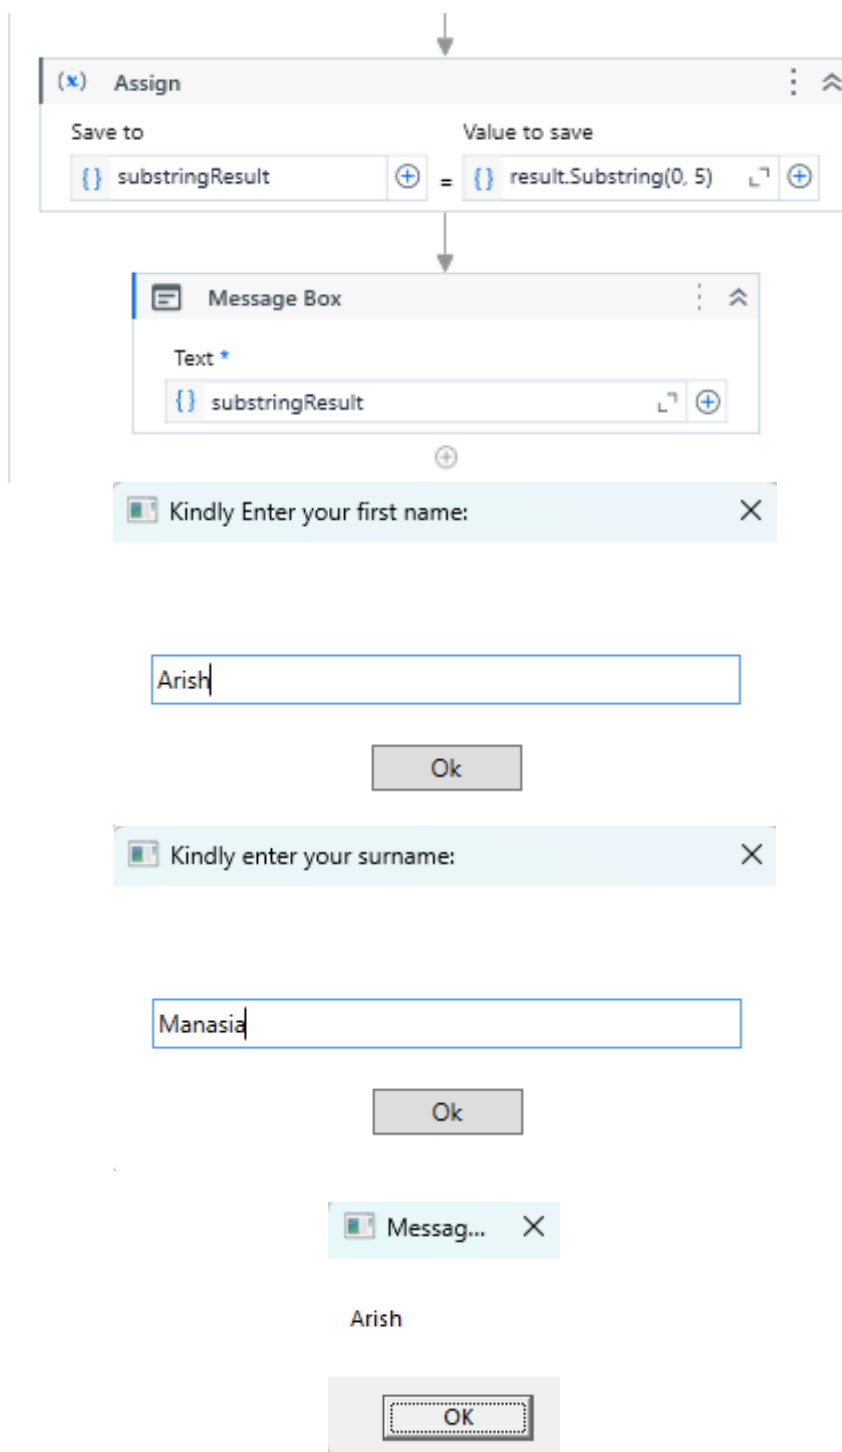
(x) Assign

Save to
{} substringResult
=
Value to save
{} result.Substring(0, 5)

Message Box

Text *
{} substringResult

Kindly Enter your first name:

Arish

Ok

Kindly enter your surname:

Manasia

Ok

Messag...

Arish

OK